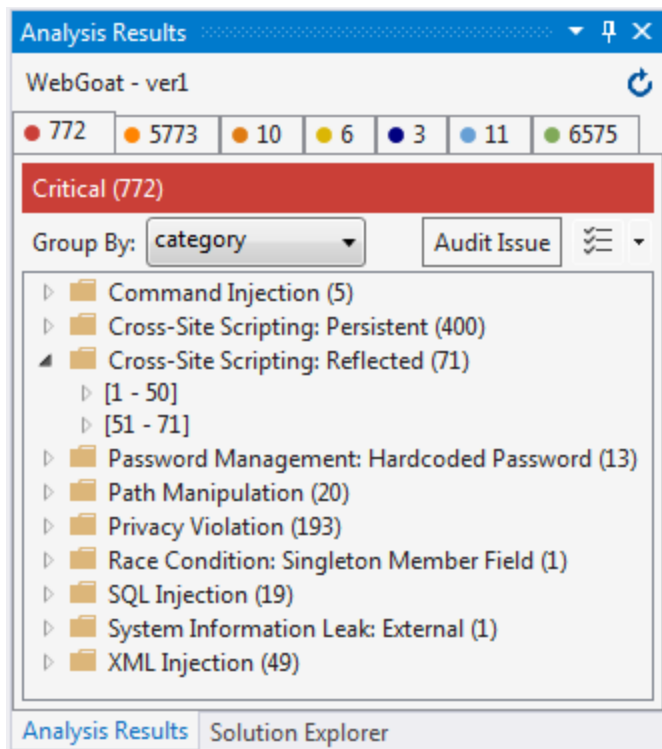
Analysis Results

WebGoat - ver1

772 | 5773 | 10 | 6 | 3 | 11 | 6575

Critical (772)

Group By: category

Audit Issue

Command Injection (5)
Cross-Site Scripting: Persistent (400)
Cross-Site Scripting: Reflected (71)
[1 - 50]
[51 - 71]
Password Management: Hardcoded Password (13)
Path Manipulation (20)
Privacy Violation (193)
Race Condition: Singleton Member Field (1)
SQL Injection (19)
System Information Leak: External (1)
XML Injection (49)

Analysis Results | Solution Explorer